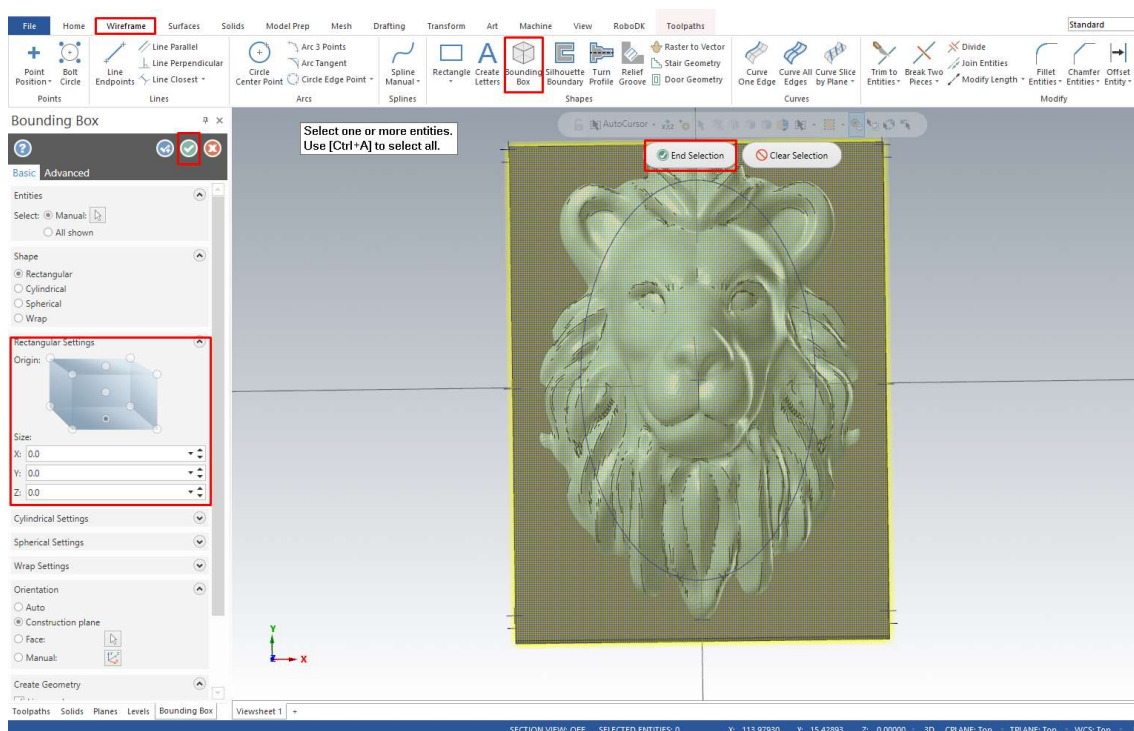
File Home Wireframe Surfaces Solids Model Prep Mesh Drafting Transform Art Machine View RoboDK Toolpaths

Standard

Point Position Bolt Circle Points

Line Endpoints Line Parallel Line Perpendicular Line Closest Lines

Circle Center Point Arc 3 Points Arc Tangent Circle Edge Point Arcs

Spline Manual Splines

Rectangle Create Letters Bounding Box Silhouette Boundary Turn Profile Relief Groove Raster to Vector Stair Geometry Door Geometry Shapes

Curve One Edge Curve All Edges Curve Slice by Plane Curves

Trim to Entities Break Two Pieces Divide Join Entities Modify Length Fillet Entities Chamfer Entities Offset Entity Modify

Bounding Box

Basic Advanced

Entities

Select: Manual:

All shown

Shape

Rectangular

Cylindrical

Spherical

Wrap

Rectangular Settings

Origin:

Size:

X: 0.0

Y: 0.0

Z: 0.0

Cylindrical Settings

Spherical Settings

Wrap Settings

Orientation

Auto

Construction plane

Face:

Manual:

Create Geometry

Toolpaths Solids Planes Levels Bounding Box

Select one or more entities.
Use [Ctrl+A] to select all.

AutoCursor

End Selection

Clear Selection

Y

X

Viewsheet 1 +

SECTION VIEW: OFF SELECTED ENTITIES: 0 X: 113.97930 Y: 15.42893 Z: 0.00000 3D CPLANE: Top TPLANE: Top WCS: Top